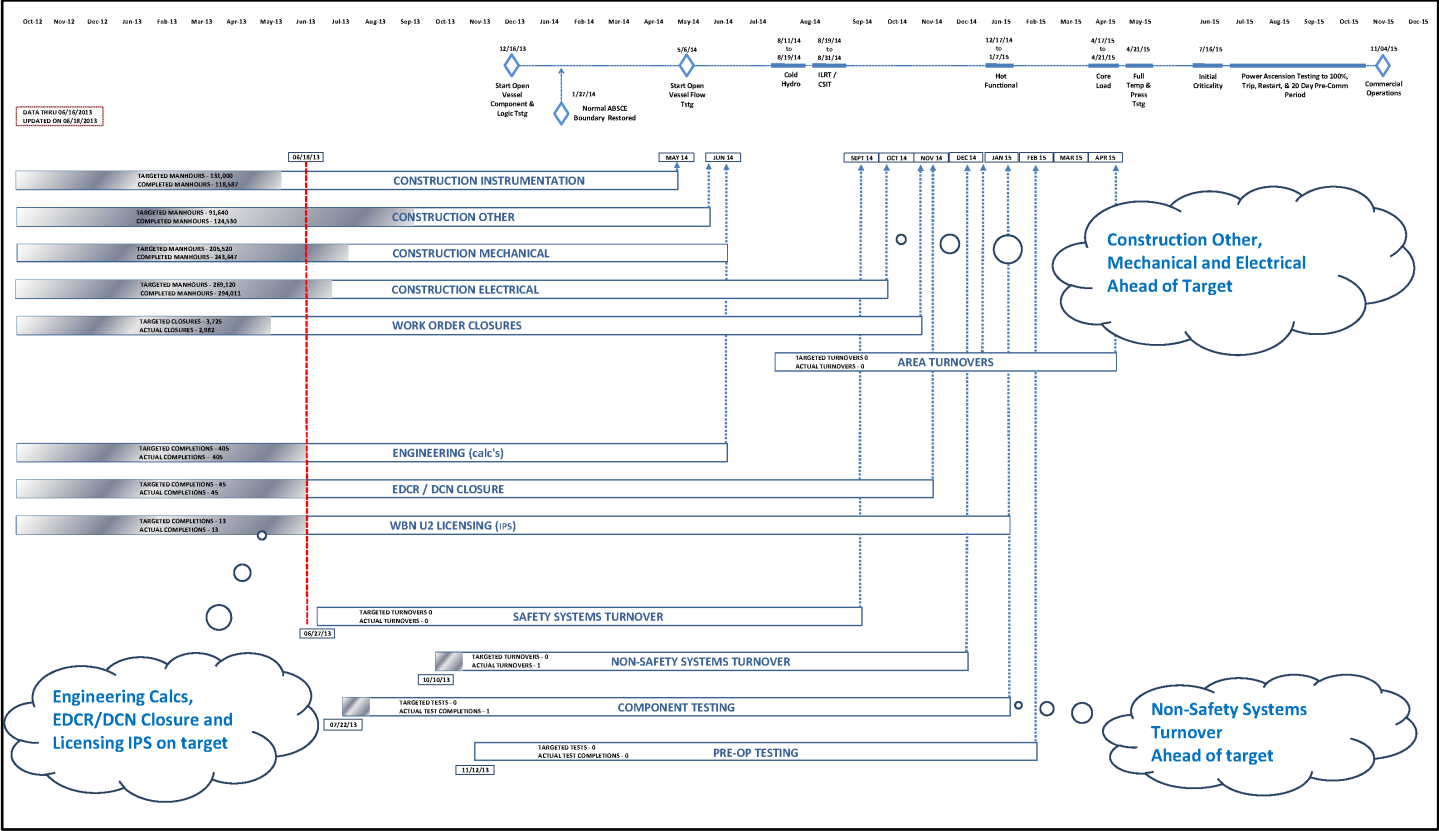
Oct-12 Nov-12 Dec-12 Jan-13 Feb-13 Mar-13 Apr-13 May-13 Jun-13 Jul-13 Aug-13 Sep-13 Oct-13 Nov-13 Dec-13 Jan-14 Feb-14 Mar-14 Apr-14 May-14 Jun-14 Jul-14 Aug-14 Sep-14 Oct-14 Nov-14 Dec-14 Jan-15 Feb-15 Mar-15 Apr-15 May-15 Jun-15 Jul-15 Aug-15 Sep-15 Oct-15 Nov-15 Dec-15

12/16/13 Start Open Vessel Component & Logic Tstg

1/27/14 Normal ABSCE Boundary Restored

5/8/14 Start Open Vessel Flow Tstg

8/11/14 to 8/19/14 Cold Hydro

8/19/14 to 8/31/14 ILRT / CSIT

12/17/14 to 1/7/15 Hot Functional

4/17/15 to 4/21/15 Core Load

4/21/15 Full Temp & Press Tstg

7/16/15 Initial Criticality

Power Ascension Testing to 100%, Trip, Restart, & 20 Day Pre-Comm Period

11/04/15 Commercial Operations

DATA THRU 06/16/2013
UPDATED ON 06/18/2013

06/18/13

MAY 14 JUN 14 SEPT 14 OCT 14 NOV 14 DEC 14 JAN 15 FEB 15 MAR 15 APR 15

TARGETED MANHOURS - 131,000
COMPLETED MANHOURS - 118,687
CONSTRUCTION INSTRUMENTATION

TARGETED MANHOURS - 91,640
COMPLETED MANHOURS - 124,530
CONSTRUCTION OTHER

TARGETED MANHOURS - 205,520
COMPLETED MANHOURS - 243,647
CONSTRUCTION MECHANICAL

TARGETED MANHOURS - 269,120
COMPLETED MANHOURS - 294,011
CONSTRUCTION ELECTRICAL

TARGETED CLOSURES - 3,725
ACTUAL CLOSURES - 2,982
WORK ORDER CLOSURES

Construction Other, Mechanical and Electrical Ahead of Target

TARGETED TURNOVERS 0
ACTUAL TURNOVERS - 0
AREA TURNOVERS

TARGETED COMPLETIONS - 405
ACTUAL COMPLETIONS - 405
ENGINEERING (calc's)

TARGETED COMPLETIONS - 45
ACTUAL COMPLETIONS - 45
EDCR / DCN CLOSURE

TARGETED COMPLETIONS - 13
ACTUAL COMPLETIONS - 13
WBN U2 LICENSING (IPS)

TARGETED TURNOVERS 0
ACTUAL TURNOVERS - 0
SAFETY SYSTEMS TURNOVER
06/27/13

TARGETED TURNOVERS - 0
ACTUAL TURNOVERS - 1
NON-SAFETY SYSTEMS TURNOVER
10/10/13

TARGETED TESTS - 0
ACTUAL TEST COMPLETIONS - 1
COMPONENT TESTING
07/22/13

TARGETED TESTS - 0
ACTUAL TEST COMPLETIONS - 0
PRE-OP TESTING
11/12/13

Engineering Calcs, EDCR/DCN Closure and Licensing IPS on target

Non-Safety Systems Turnover Ahead of target